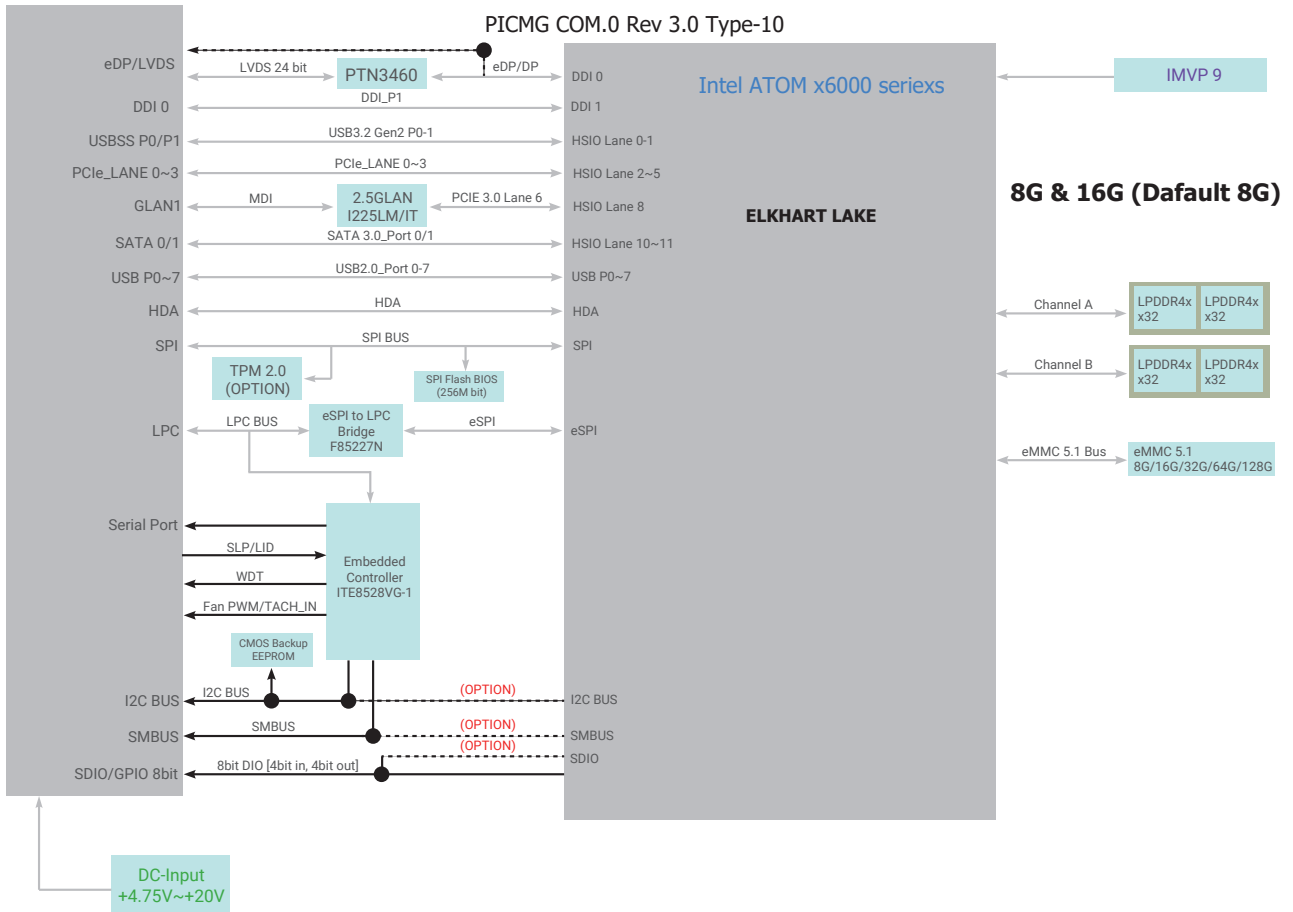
PICMG COM.0 Rev 3.0 Type-10

eDP/LVDS
DDI 0
USBSS P0/P1
PCIe_LANE 0~3
GLAN1
SATA 0/1
USB P0~7
HDA
SPI
LPC
Serial Port
I2C BUS
SMBUS
SDIO/GPIO 8bit

LVDS 24 bit
PTN3460
eDP/DP
DDI_P1
USB3.2 Gen2 P0-1
PCIe_LANE 0~3
MDI
2.5GLAN I225LM/IT
PCIE 3.0 Lane 6
SATA 3.0_Port 0/1
USB2.0_Port 0-7
HDA
SPI BUS
TPM 2.0 (OPTION)
SPI Flash BIOS (256M bit)
LPC BUS
eSPI to LPC Bridge F85227N
eSPI
SLP/LID
WDT
Fan PWM/TACH_IN
Embedded Controller ITE8528VG-1
CMOS Backup EEPROM
I2C BUS
(OPTION)
SMBUS
(OPTION)
(OPTION)
8bit DIO [4bit in, 4bit out]

DDI 0
DDI 1
HSIO Lane 0-1
HSIO Lane 2~5
HSIO Lane 8
HSIO Lane 10~11
USB P0~7
HDA
SPI
eSPI
I2C BUS
SMBUS
SDIO

Intel ATOM x6000 seriexs
ELKHART LAKE

IMVP 9
8G & 16G (Dafault 8G)
Channel A
LPDDR4x x32
LPDDR4x x32
Channel B
LPDDR4x x32
LPDDR4x x32
eMMC 5.1 Bus
eMMC 5.1 8G/16G/32G/64G/128G

DC-Input +4.75V~+20V